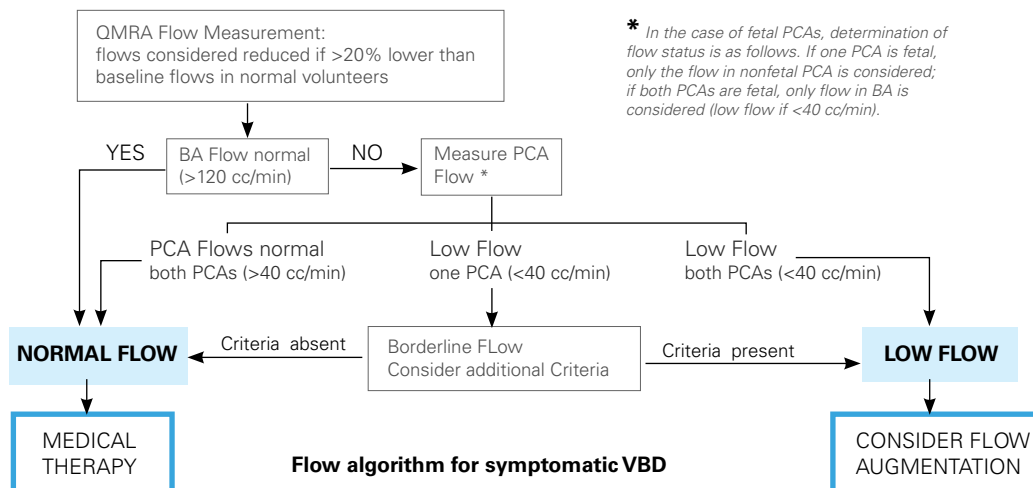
QMRA Flow Measurement:
flows considered reduced if >20% lower than baseline flows in normal volunteers

* In the case of fetal PCAs, determination of flow status is as follows. If one PCA is fetal, only the flow in nonfetal PCA is considered; if both PCAs are fetal, only flow in BA is considered (low flow if <40 cc/min).

YES

BA Flow normal (>120 cc/min)

NO

Measure PCA Flow *

PCA Flows normal
both PCAs (>40 cc/min)

Low Flow
one PCA (<40 cc/min)

Low Flow
both PCAs (<40 cc/min)

NORMAL FLOW

Criteria absent

Borderline FLow
Consider additional Criteria

Criteria present

LOW FLOW

MEDICAL THERAPY

Flow algorithm for symptomatic VBD

CONSIDER FLOW AUGMENTATION